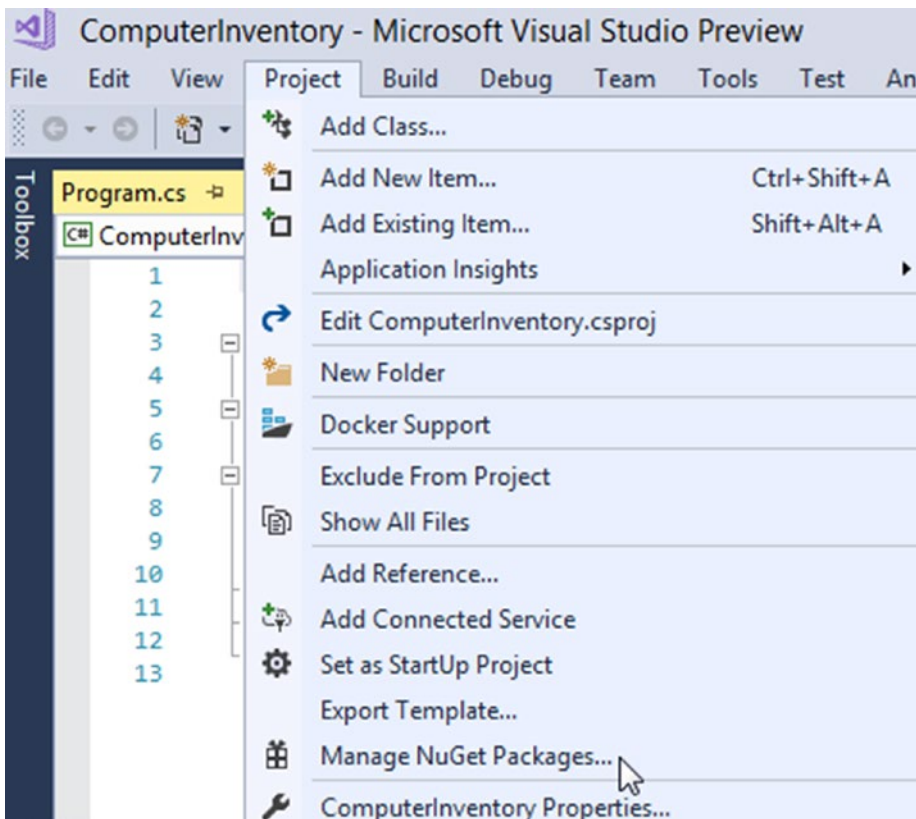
ComputerInventory - Microsoft Visual Studio Preview

File Edit View Project Build Debug Team Tools Test An

Toolbox

Program.cs

C# ComputerInv

1
2
3
4
5
6
7
8
9
10
11
12
13

Add Class...
Add New Item... Ctrl+Shift+A
Add Existing Item... Shift+Alt+A
Application Insights
Edit ComputerInventory.csproj
New Folder
Docker Support
Exclude From Project
Show All Files
Add Reference...
Add Connected Service
Set as StartUp Project
Export Template...
Manage NuGet Packages...
ComputerInventory Properties...